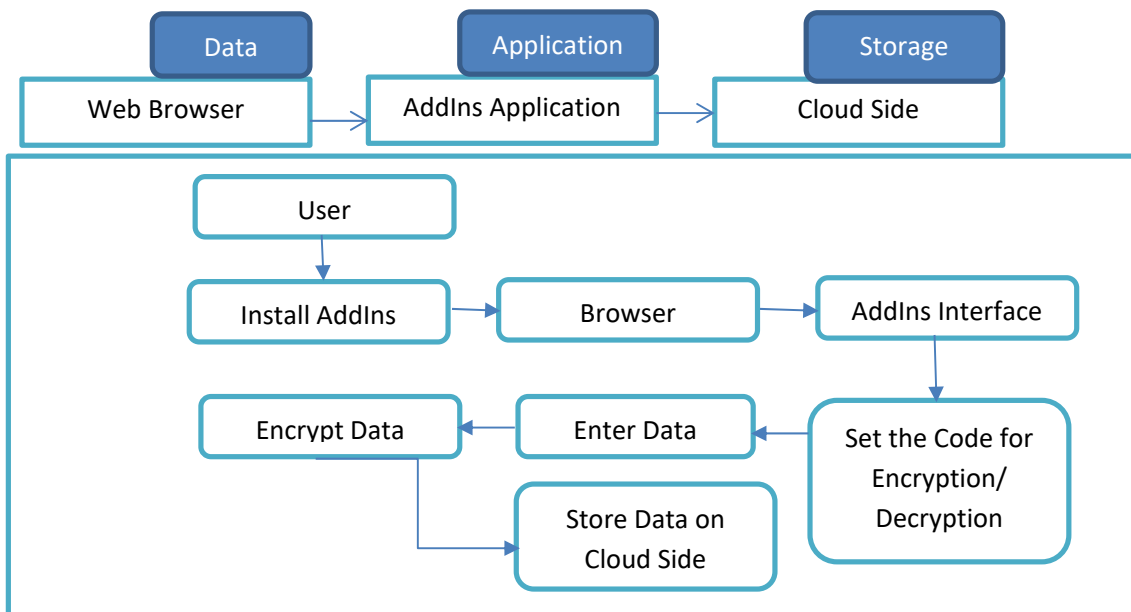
Data
Application
Storage

Web Browser
AddIns Application
Cloud Side

User
Install AddIns
Browser
AddIns Interface
Set the Code for Encryption/ Decryption
Enter Data
Encrypt Data
Store Data on Cloud Side